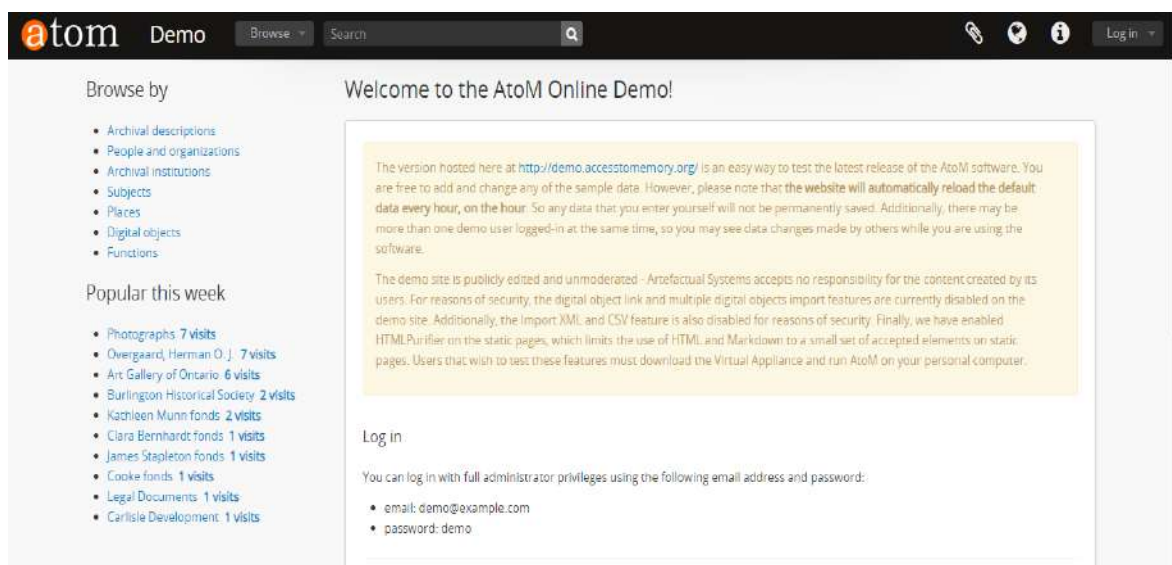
atom Demo Browse Search Log in

Browse by

- Archival descriptions
- People and organizations
- Archival institutions
- Subjects
- Places
- Digital objects
- Functions

Popular this week

- Photographs 7 visits
- Overgaard, Herman O. J. 7 visits
- Art Gallery of Ontario 6 visits
- Burlington Historical Society 2 visits
- Kathleen Munn fonds 2 visits
- Clara Bernhardt fonds 1 visits
- James Stapleton fonds 1 visits
- Cooke fonds 1 visits
- Legal Documents 1 visits
- Carlisle Development 1 visits

Welcome to the AtoM Online Demo!

The version hosted here at http://demo.accesstomemory.org/ is an easy way to test the latest release of the AtoM software. You are free to add and change any of the sample data. However, please note that the website will automatically reload the default data every hour, on the hour. So any data that you enter yourself will not be permanently saved. Additionally, there may be more than one demo user logged-in at the same time, so you may see data changes made by others while you are using the software.

The demo site is publicly edited and unmoderated - Artefactual Systems accepts no responsibility for the content created by its users. For reasons of security, the digital object link and multiple digital objects import features are currently disabled on the demo site. Additionally, the Import XML and CSV feature is also disabled for reasons of security. Finally, we have enabled HTMLPurifier on the static pages, which limits the use of HTML and Markdown to a small set of accepted elements on static pages. Users that wish to test these features must download the Virtual Appliance and run AtoM on your personal computer.

Log in

You can log in with full administrator privileges using the following email address and password:

- email: demo@example.com
- password: demo